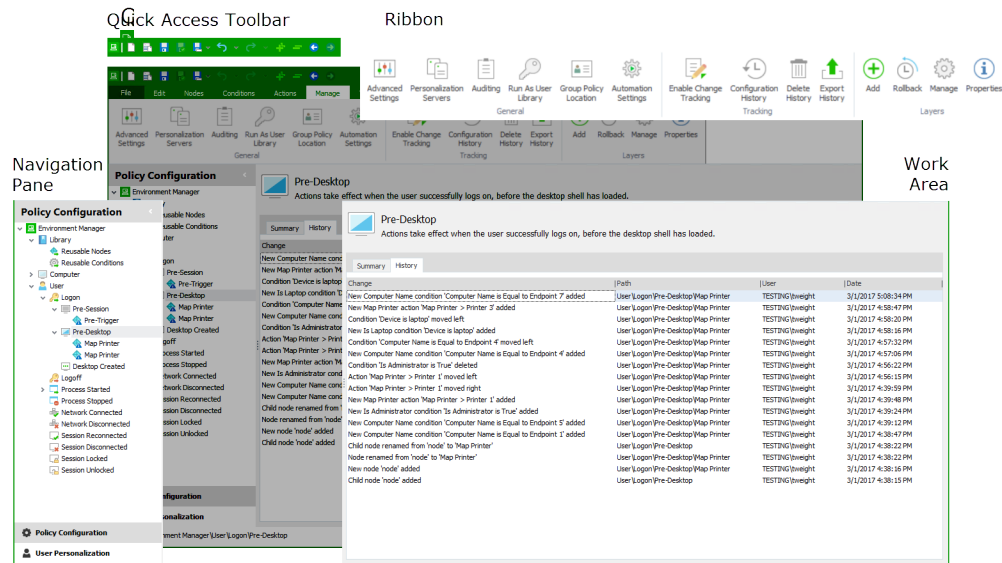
Quick Access Toolbar

Ribbon

Advanced Settings
Personalization Servers
Auditing
Run As User Library
Group Policy Location
Automation Settings
General
Enable Change Tracking
Configuration History
Delete History
Export History
Tracking
Add
Rollback
Manage
Properties
Layers

File
Edit
Nodes
Conditions
Actions
Manage

Navigation Pane

Work Area

Policy Configuration
Environment Manager
Library
Reusable Nodes
Reusable Conditions
Computer
User
Logon
Pre-Session
Pre-Trigger
Pre-Desktop
Map Printer
Map Printer
Desktop Created
Logoff
Process Started
Process Stopped
Network Connected
Network Disconnected
Session Reconnected
Session Disconnected
Session Locked
Session Unlocked

Policy Configuration
User Personalization

Environment Manager\User\Logon\Pre-Desktop

Pre-Desktop
Actions take effect when the user successfully logs on, before the desktop shell has loaded.

Summary
History

| Change | Path | User | Date |
|---|---|---|---|
| New Computer Name condition 'Computer Name is Equal to Endpoint 7' added | User\Logon\Pre-Desktop\Map Printer | TESTING\tweight | 3/1/2017 5:08:34 PM |
| New Map Printer action 'Map Printer > Printer 3' added | User\Logon\Pre-Desktop\Map Printer | TESTING\tweight | 3/1/2017 4:58:47 PM |
| Condition 'Device is laptop' moved left | User\Logon\Pre-Desktop\Map Printer | TESTING\tweight | 3/1/2017 4:58:20 PM |
| New Is Laptop condition 'Device is laptop' added | User\Logon\Pre-Desktop\Map Printer | TESTING\tweight | 3/1/2017 4:58:16 PM |
| Condition 'Computer Name is Equal to Endpoint 4' moved left | User\Logon\Pre-Desktop\Map Printer | TESTING\tweight | 3/1/2017 4:57:32 PM |
| New Computer Name condition 'Computer Name is Equal to Endpoint 4' added | User\Logon\Pre-Desktop\Map Printer | TESTING\tweight | 3/1/2017 4:57:06 PM |
| Condition 'Is Administrator is True' deleted | User\Logon\Pre-Desktop\Map Printer | TESTING\tweight | 3/1/2017 4:56:22 PM |
| Action 'Map Printer > Printer 1' moved left | User\Logon\Pre-Desktop\Map Printer | TESTING\tweight | 3/1/2017 4:56:15 PM |
| Action 'Map Printer > Printer 1' moved right | User\Logon\Pre-Desktop\Map Printer | TESTING\tweight | 3/1/2017 4:39:59 PM |
| New Map Printer action 'Map Printer > Printer 1' added | User\Logon\Pre-Desktop\Map Printer | TESTING\tweight | 3/1/2017 4:39:48 PM |
| New Is Administrator condition 'Is Administrator is True' added | User\Logon\Pre-Desktop\Map Printer | TESTING\tweight | 3/1/2017 4:39:24 PM |
| New Computer Name condition 'Computer Name is Equal to Endpoint 5' added | User\Logon\Pre-Desktop\Map Printer | TESTING\tweight | 3/1/2017 4:39:12 PM |
| New Computer Name condition 'Computer Name is Equal to Endpoint 1' added | User\Logon\Pre-Desktop\Map Printer | TESTING\tweight | 3/1/2017 4:38:47 PM |
| Child node renamed from 'node' to 'Map Printer' | User\Logon\Pre-Desktop | TESTING\tweight | 3/1/2017 4:38:22 PM |
| Node renamed from 'node' to 'Map Printer' | User\Logon\Pre-Desktop\Map Printer | TESTING\tweight | 3/1/2017 4:38:22 PM |
| New node 'node' added | User\Logon\Pre-Desktop\Map Printer | TESTING\tweight | 3/1/2017 4:38:16 PM |
| Child node 'node' added | User\Logon\Pre-Desktop | TESTING\tweight | 3/1/2017 4:38:15 PM |